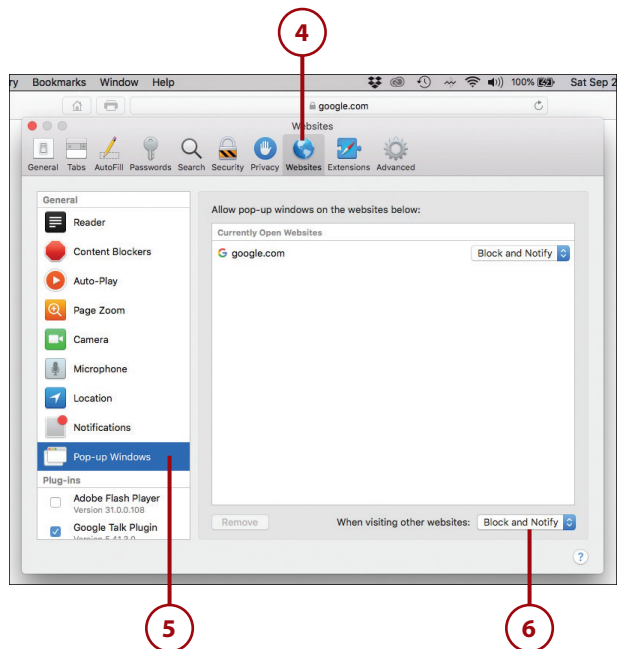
4

ry Bookmarks Window Help 100% Sat Sep 2

google.com

Websites

General Tabs AutoFill Passwords Search Security Privacy Websites Extensions Advanced

General

Reader

Content Blockers

Auto-Play

Page Zoom

Camera

Microphone

Location

Notifications

Pop-up Windows

Plug-ins

Adobe Flash Player
Version 31.0.0.108

Google Talk Plugin
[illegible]

Allow pop-up windows on the websites below:

Currently Open Websites

google.com Block and Notify

Remove

When visiting other websites: Block and Notify

?

5

6